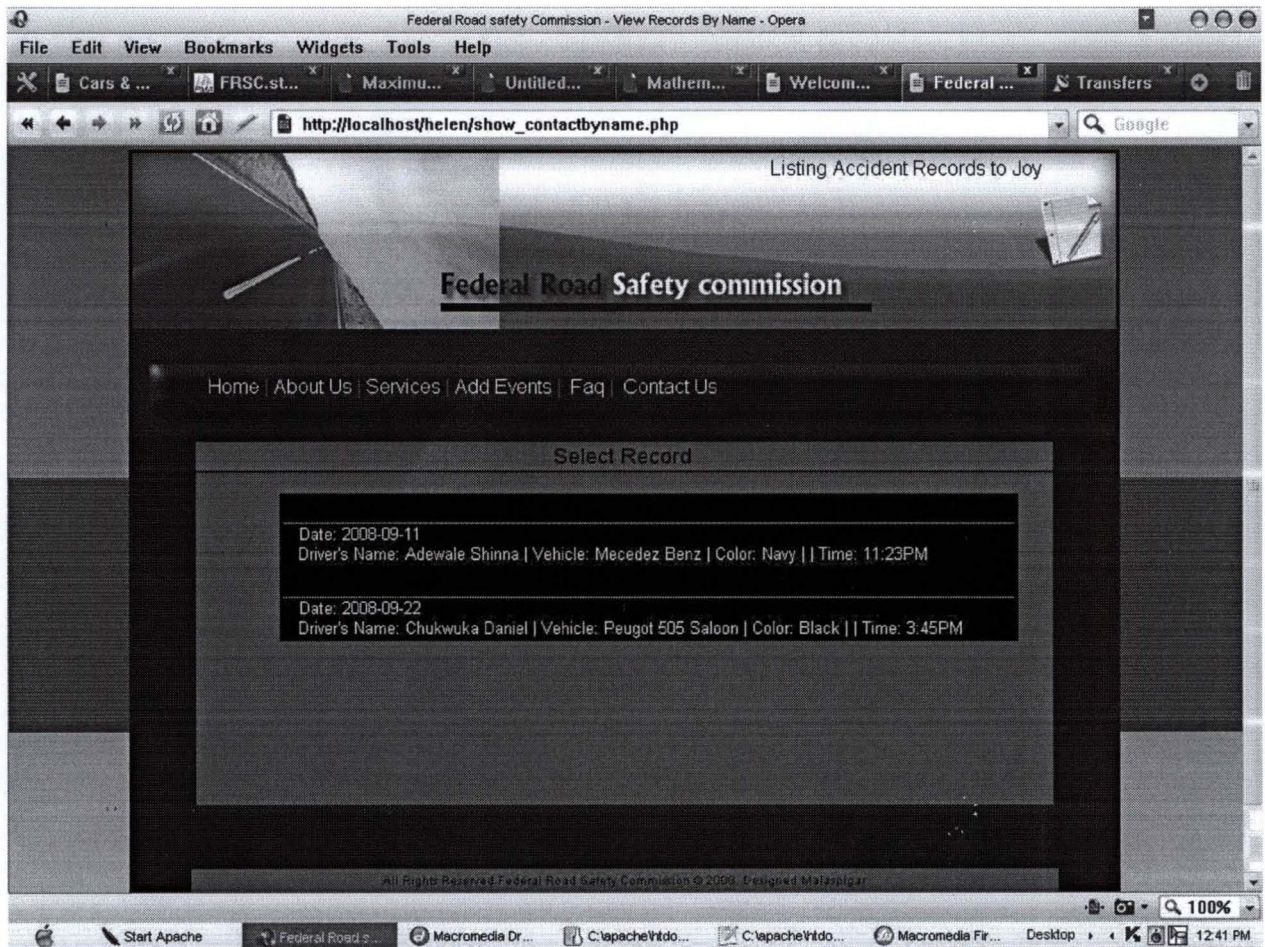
Federal Road safety Commission - View Records By Name - Opera

File Edit View Bookmarks Widgets Tools Help

Cars & ... FRSC.st... Maximu... Untitled... Mathem... Welcom... Federal ... Transfers

http://localhost/helen/show_contactbyname.php

Google

Listing Accident Records to Joy

Federal Road Safety commission

Home | About Us | Services | Add Events | Faq | Contact Us

Select Record

Date: 2008-09-11
Driver's Name: Adewale Shinna | Vehicle: Mecedez Benz | Color: Navy | | Time: 11:23PM

Date: 2008-09-22
Driver's Name: Chukwuka Daniel | Vehicle: Peugot 505 Saloon | Color: Black | | Time: 3:45PM

All Rights Reserved Federal Road Safety Commission © 2008. Designed Malaspigar

100%

Start Apache Federal Road s... Macromedia Dr... C:\apache\htdo... C:\apache\htdo... Macromedia Fir... Desktop 12:41 PM